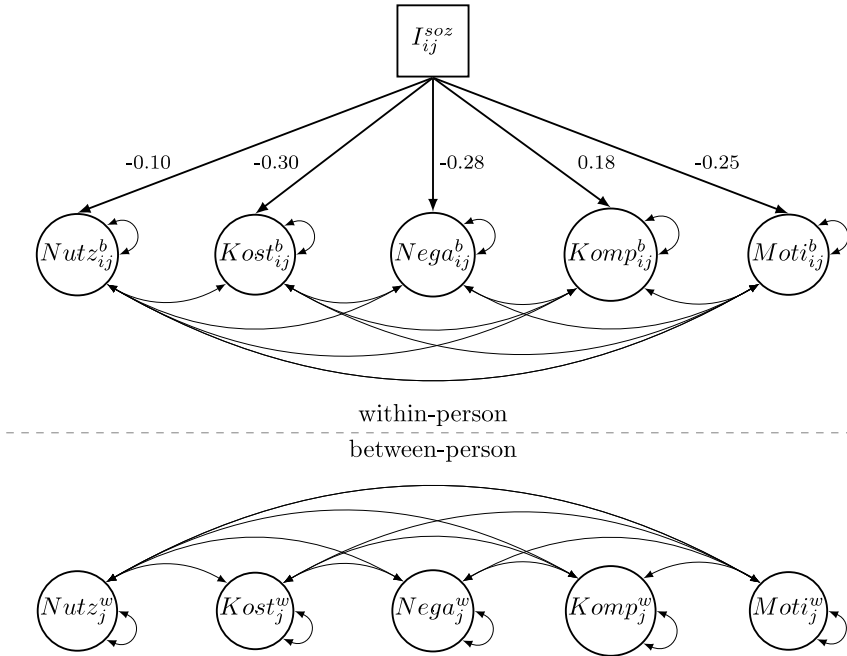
$I_{ij}^{soz}$

-0.10

-0.30

-0.28

0.18

-0.25

$Nutz_{ij}^{b}$

$Kost_{ij}^{b}$

$Nega_{ij}^{b}$

$Komp_{ij}^{b}$

$Moti_{ij}^{b}$

within-person

between-person

$Nutz_{j}^{w}$

$Kost_{j}^{w}$

$Nega_{j}^{w}$

$Komp_{j}^{w}$

$Moti_{j}^{w}$